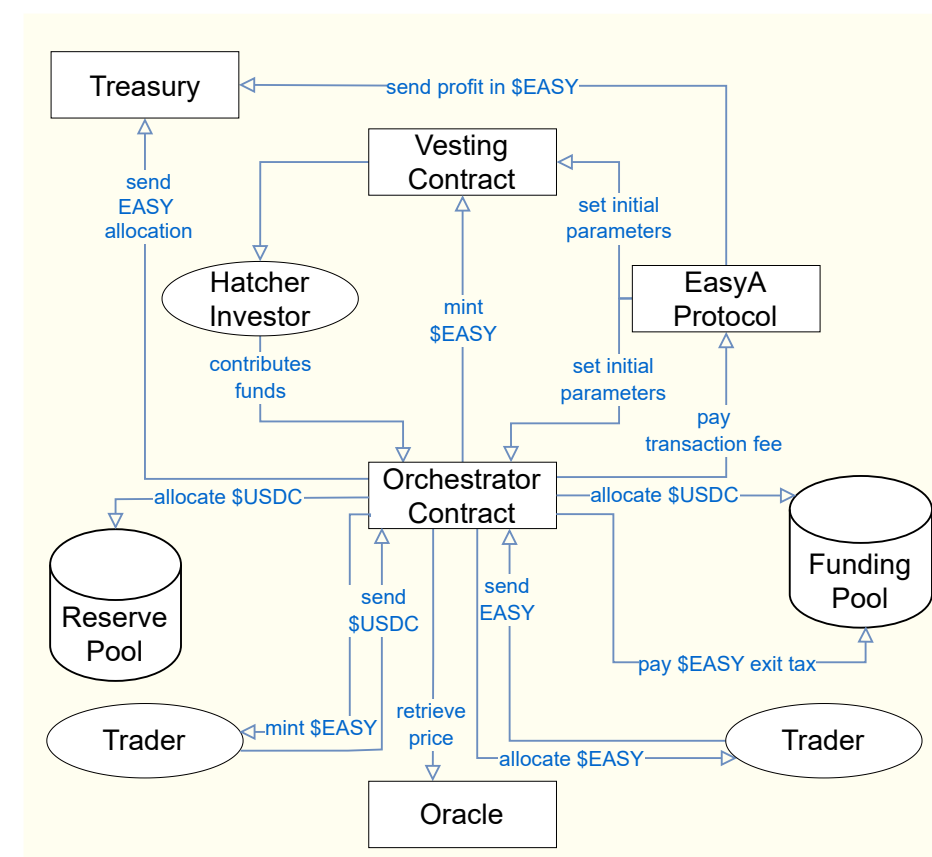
Treasury

send profit in $EASY

Vesting Contract

send EASY allocation

set initial parameters

Hatcher Investor

EasyA Protocol

mint $EASY

contributes funds

set initial parameters

pay transaction fee

Orchestrator Contract

allocate $USDC

allocate $USDC

Reserve Pool

Funding Pool

send $USDC

send EASY

pay $EASY exit tax

Trader

mint $EASY

retrieve price

Trader

allocate $EASY

Oracle